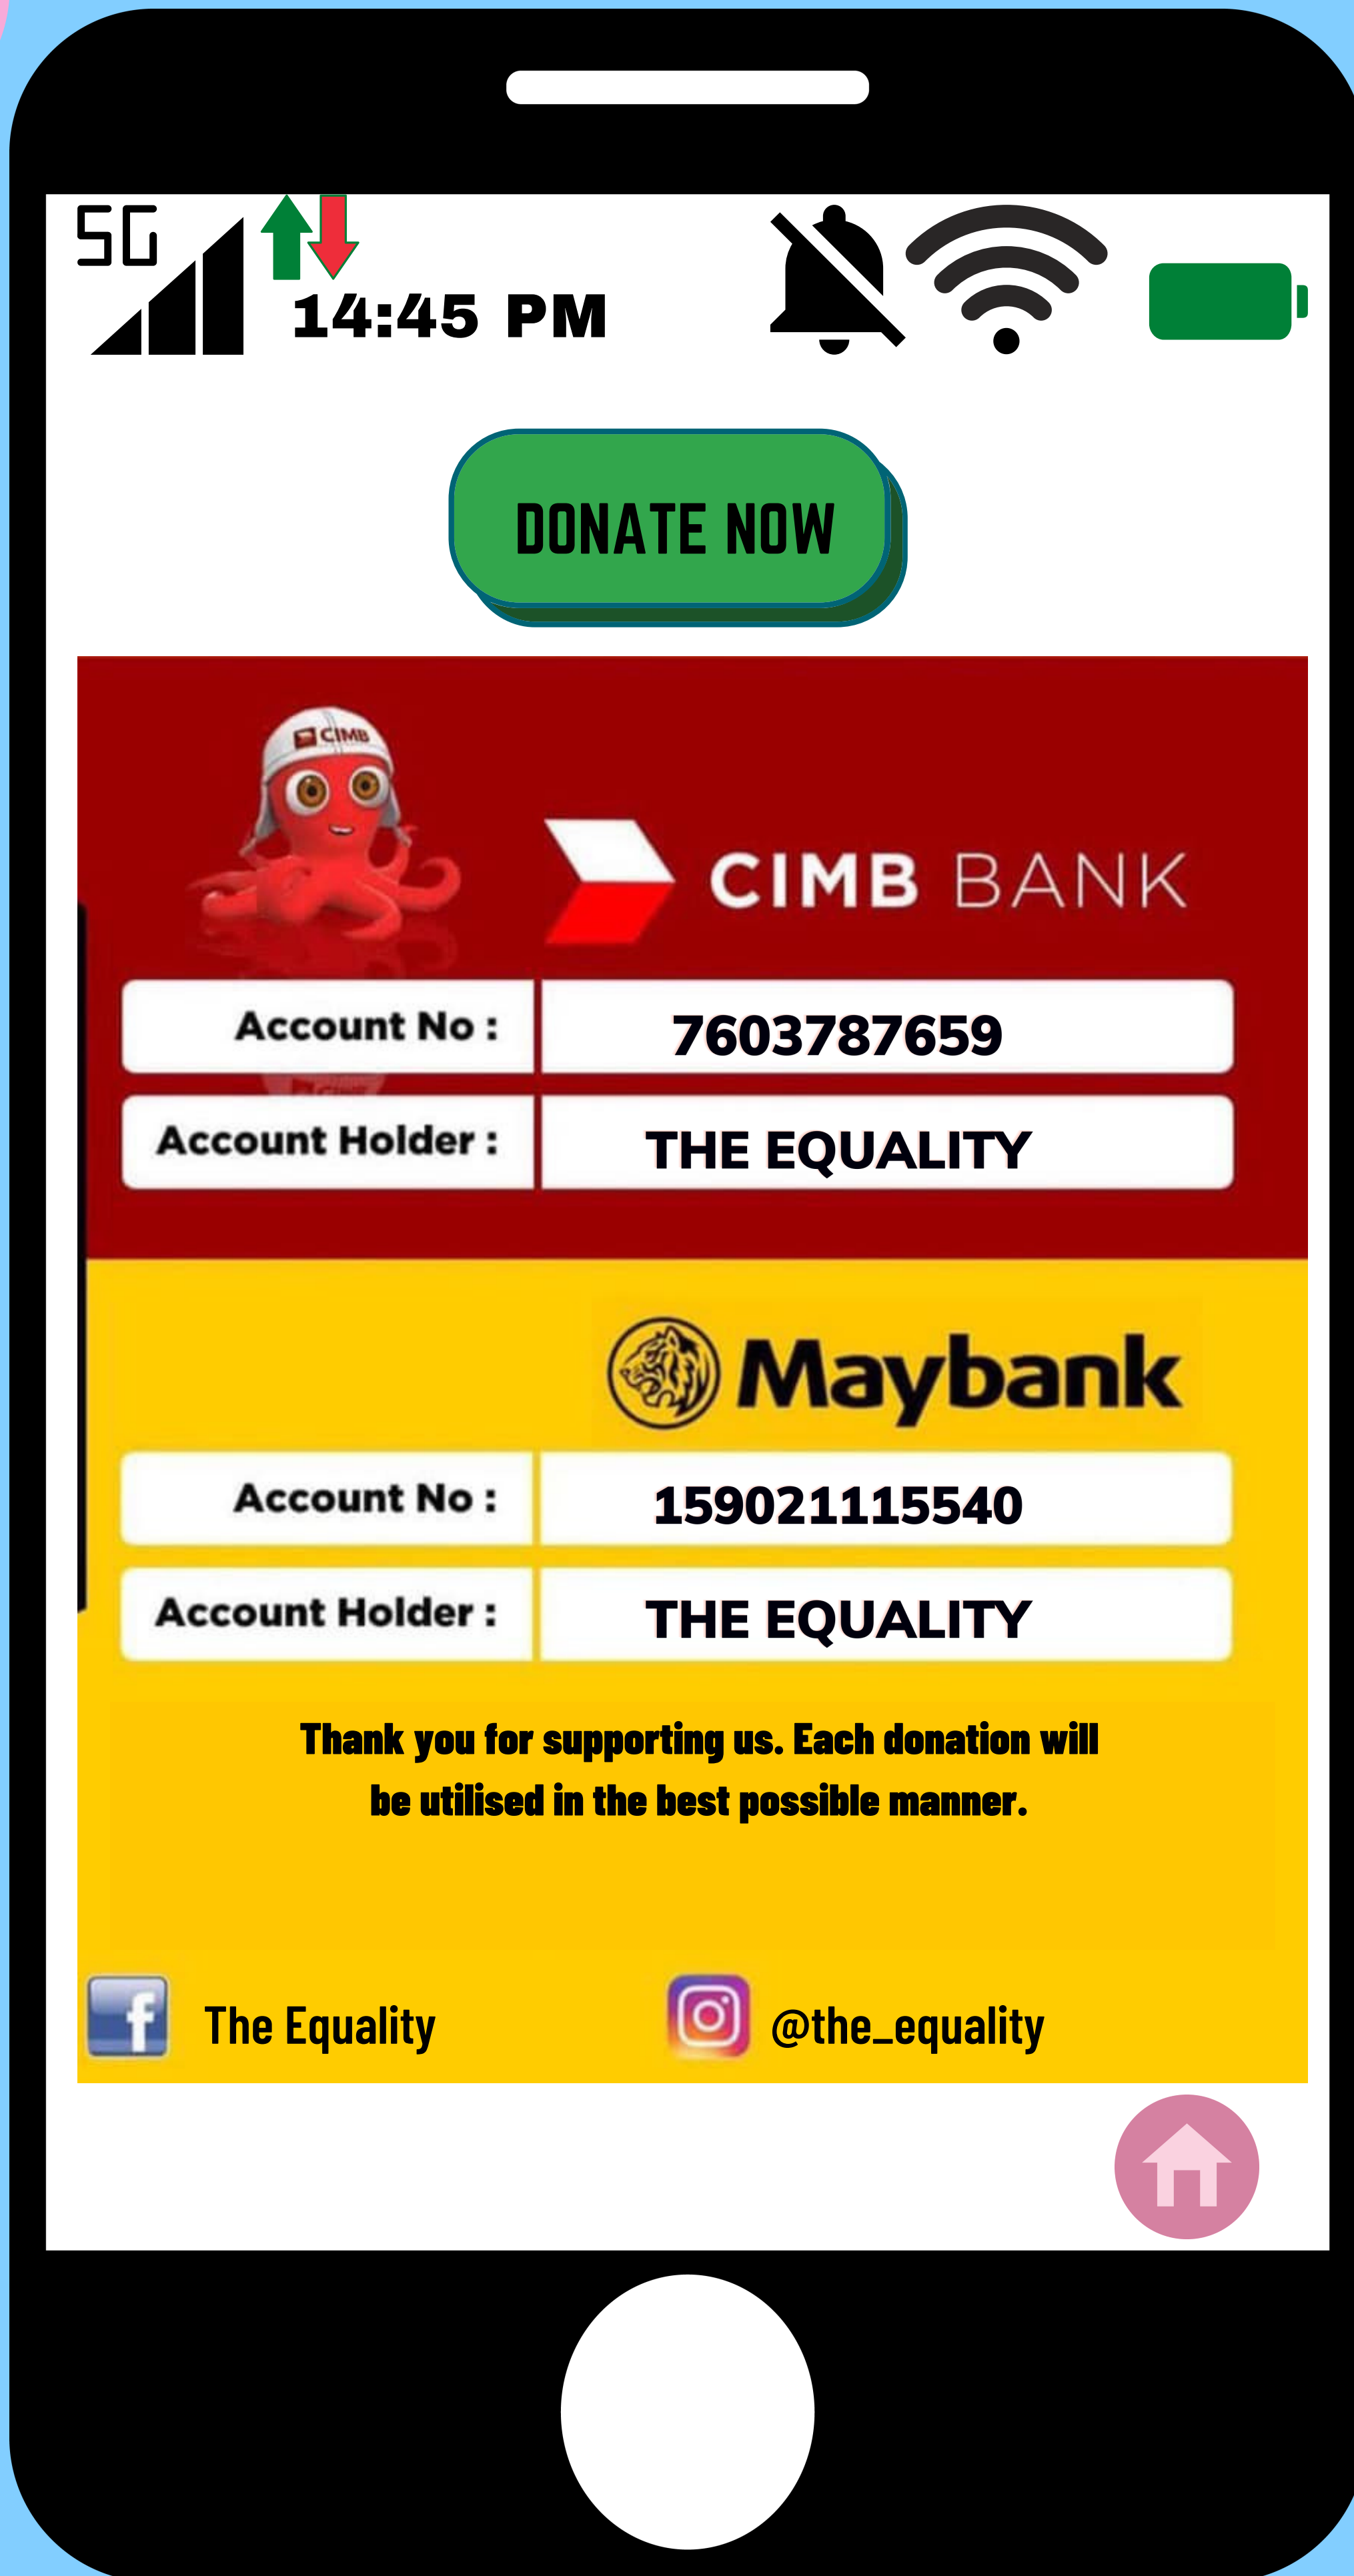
5G
14:45 PM

DONATE NOW

CIMB

CIMB BANK

| Account No : | 7603787659 |
|---|---|
| Account Holder : | THE EQUALITY |

Maybank

| Account No : | 159021115540 |
|---|---|
| Account Holder : | THE EQUALITY |

Thank you for supporting us. Each donation will be utilised in the best possible manner.

The Equality

@the_equality